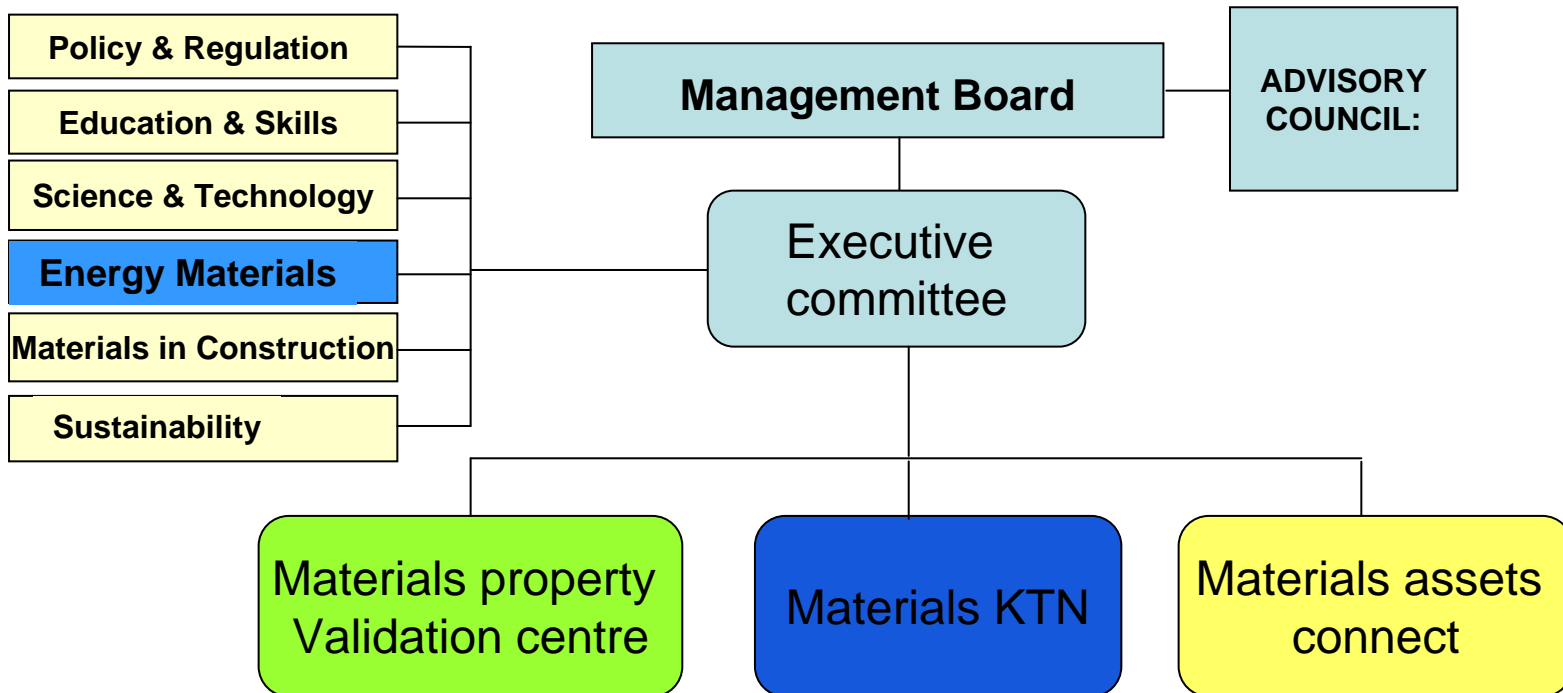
Policy & Regulation

Education & Skills

Science & Technology

Energy Materials

Materials in Construction

Sustainability

Management Board

ADVISORY COUNCIL:

Executive committee

Materials property Validation centre

Materials KTN

Materials assets connect